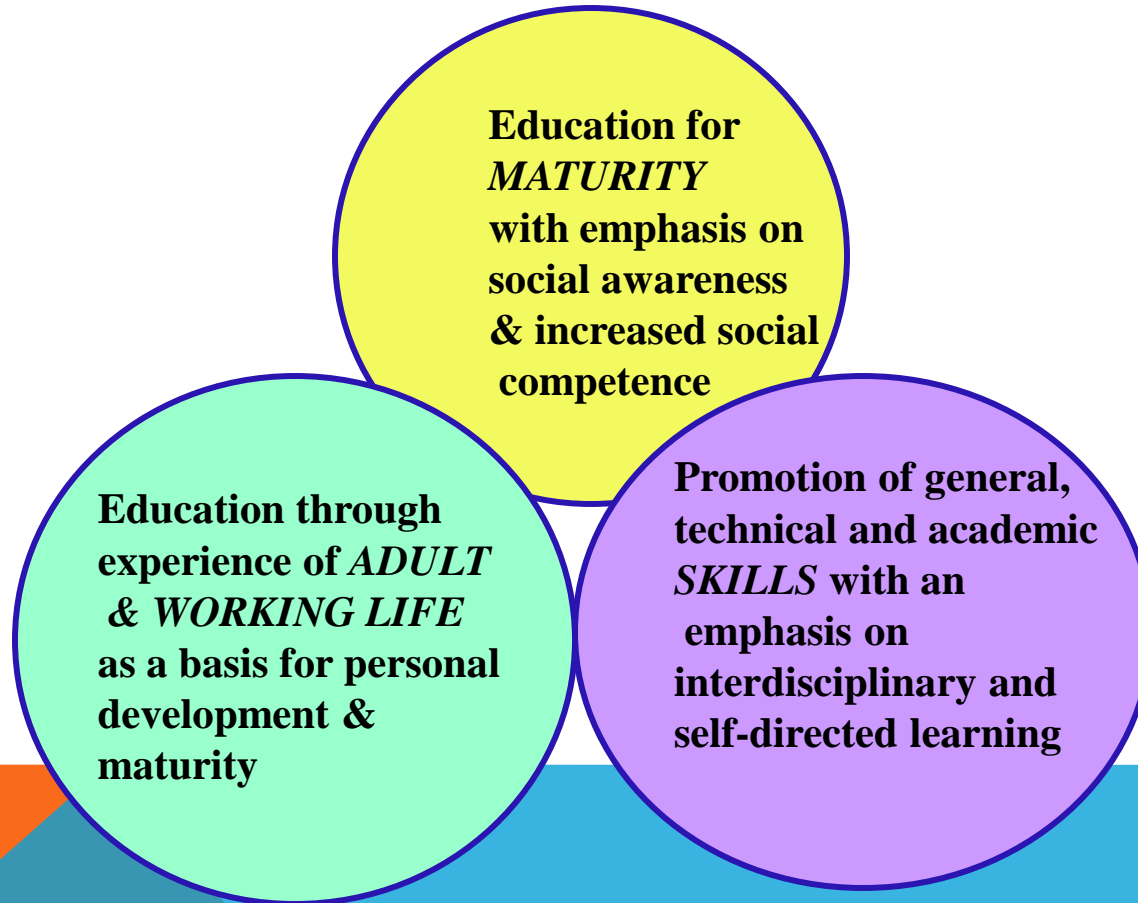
Education for *MATURITY* with emphasis on social awareness & increased social competence

Education through experience of *ADULT & WORKING LIFE* as a basis for personal development & maturity

Promotion of general, technical and academic *SKILLS* with an emphasis on interdisciplinary and self-directed learning